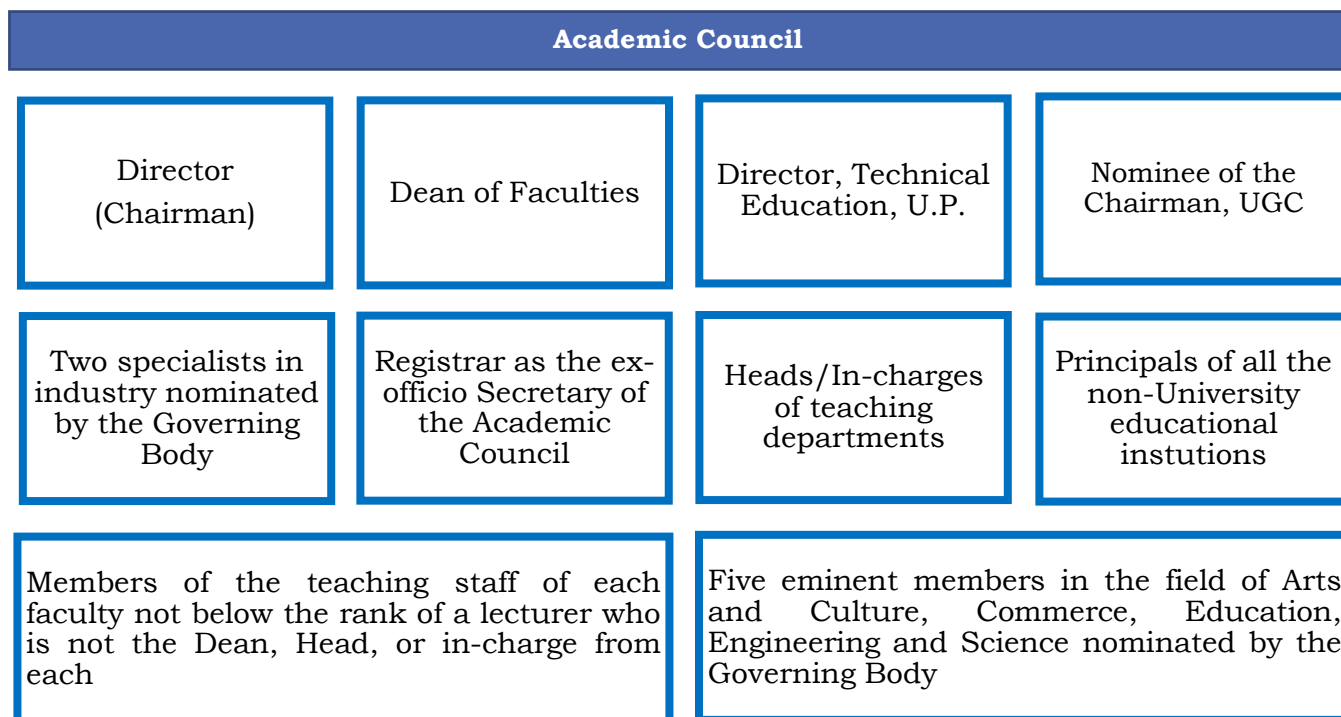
Academic Council

Director
(Chairman)

Dean of Faculties

Director, Technical Education, U.P.

Nominee of the Chairman, UGC

Two specialists in industry nominated by the Governing Body

Registrar as the ex-officio Secretary of the Academic Council

Heads/In-charges of teaching departments

Principals of all the non-University educational instutions

Members of the teaching staff of each faculty not below the rank of a lecturer who is not the Dean, Head, or in-charge from each

Five eminent members in the field of Arts and Culture, Commerce, Education, Engineering and Science nominated by the Governing Body